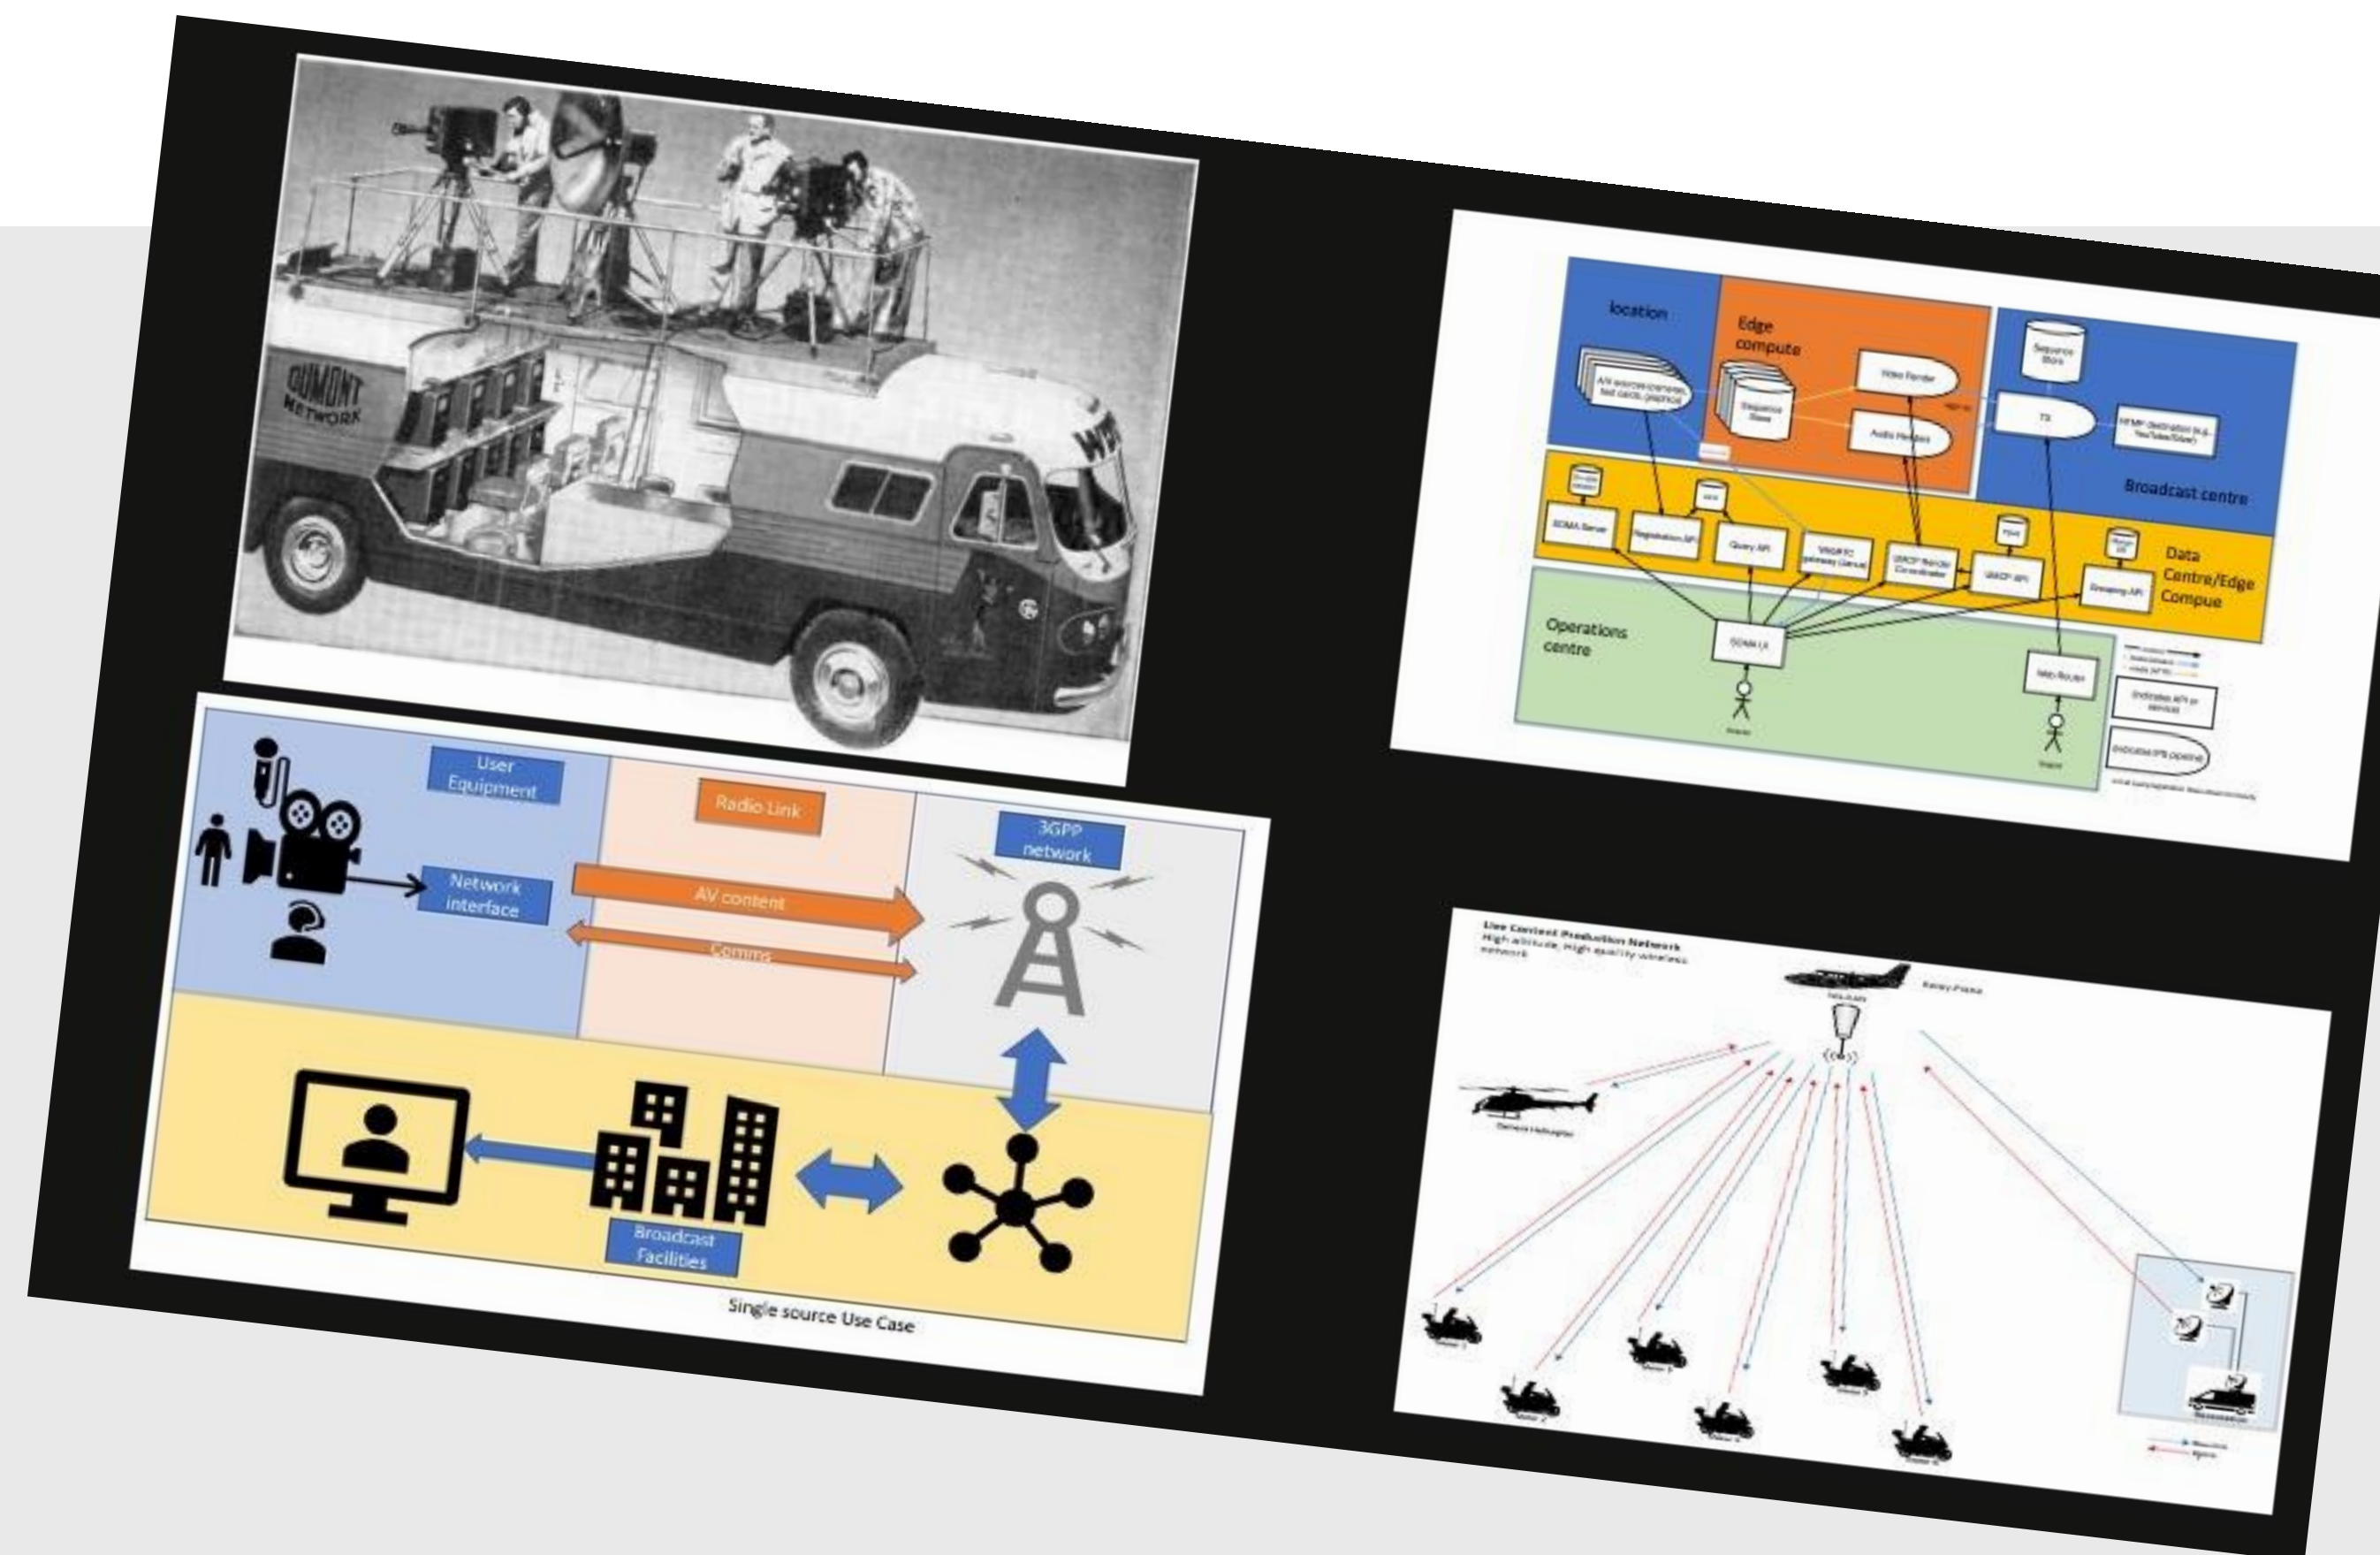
DUMONT NETWORK

User Equipment

Radio Link

3GPP network

Network interface

AV content

Comms

Broadcast Facilities

Single source Use Case

location

Edge compute

Sequence Store

A/V sources (cameras, test cards, graphics)

Sequence Store

Video Render

Audio Render

TX

RTMP destination (e.g. YouTube/Edge)

Broadcast centre

SDMA Server

Registration API

Query API

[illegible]

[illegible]

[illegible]

Streaming API

Data Centre/Edge Compue

Operations centre

SDMA UI

Web Router

Indicates API or services

Indicates IPB pipeline

Live Content Production Network
High altitude, High quality wireless network

Relay Plane

Camera Helicopter